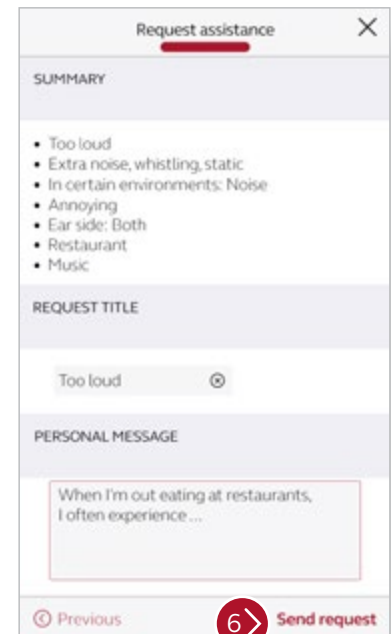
Request assistance ×

SUMMARY

- Too loud
- Extra noise, whistling, static
- In certain environments: Noise
- Annoying
- Ear side: Both
- Restaurant
- Music

REQUEST TITLE

Too loud

PERSONAL MESSAGE

When I'm out eating at restaurants, I often experience ...

Previous

6

Send request